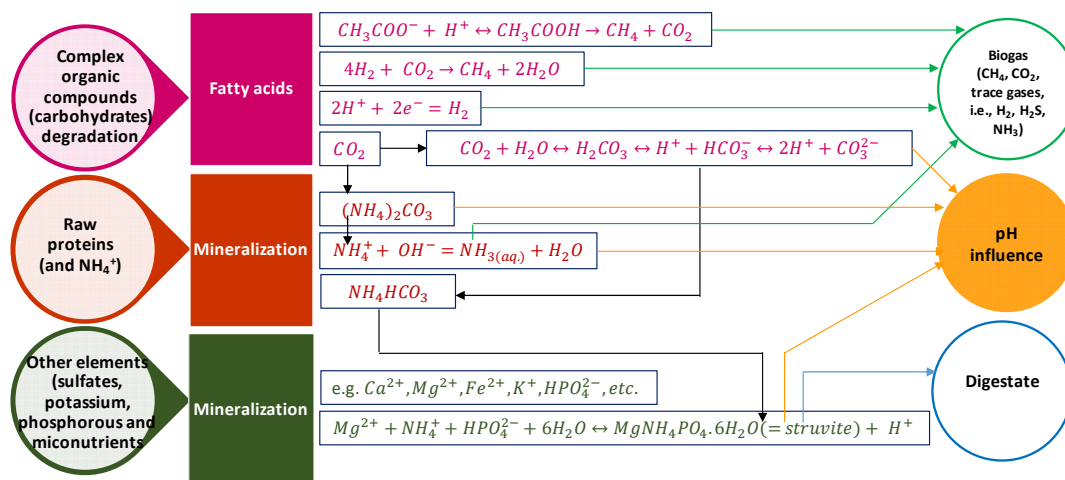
Complex organic compounds (carbohydrates) degradation

Fatty acids

$CH_3COO^- + H^+ \leftrightarrow CH_3COOH \rightarrow CH_4 + CO_2$

$4H_2 + CO_2 \rightarrow CH_4 + 2H_2O$

$2H^+ + 2e^- = H_2$

$CO_2$

$CO_2 + H_2O \leftrightarrow H_2CO_3 \leftrightarrow H^+ + HCO_3^- \leftrightarrow 2H^+ + CO_3^{2-}$

Biogas ($CH_4$, $CO_2$, trace gases, i.e., $H_2$, $H_2S$, $NH_3$)

Raw proteins (and $NH_4^+$)

Mineralization

$(NH_4)_2CO_3$

$NH_4^+ + OH^- = NH_{3(aq.)} + H_2O$

$NH_4HCO_3$

pH influence

Other elements (sulfates, potassium, phosphorous and miconutrients

Mineralization

e.g. $Ca^{2+}, Mg^{2+}, Fe^{2+}, K^+, HPO_4^{2-}, etc.$

$Mg^{2+} + NH_4^+ + HPO_4^{2-} + 6H_2O \leftrightarrow MgNH_4PO_4.6H_2O(= struvite) + H^+$

Digestate